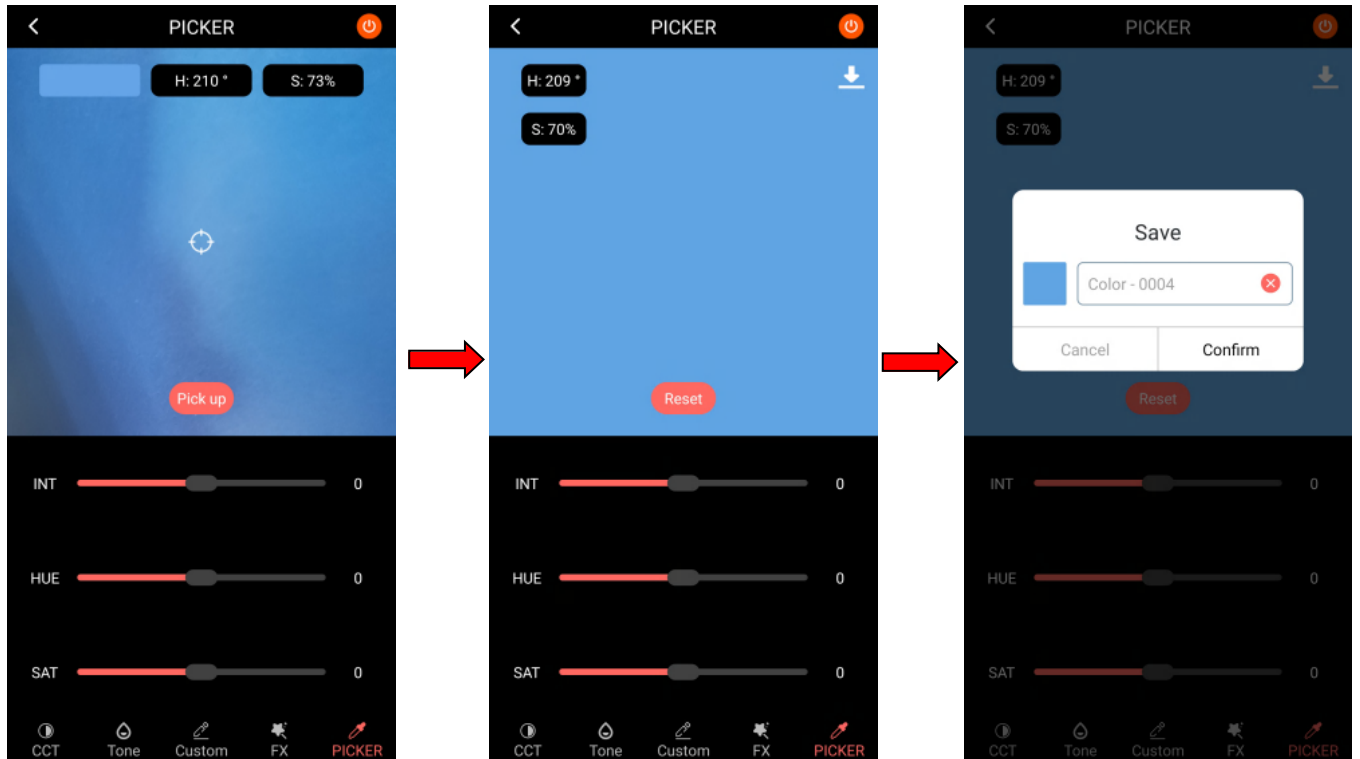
PICKER

H: 210 °

S: 73%

Pick up

INT 0

HUE 0

SAT 0

CCT Tone Custom FX PICKER

PICKER

H: 209 °

S: 70%

Reset

INT 0

HUE 0

SAT 0

CCT Tone Custom FX PICKER

PICKER

H: 209 °

S: 70%

Save

Color - 0004

Cancel Confirm

Reset

INT 0

HUE 0

SAT 0

CCT Tone Custom FX PICKER